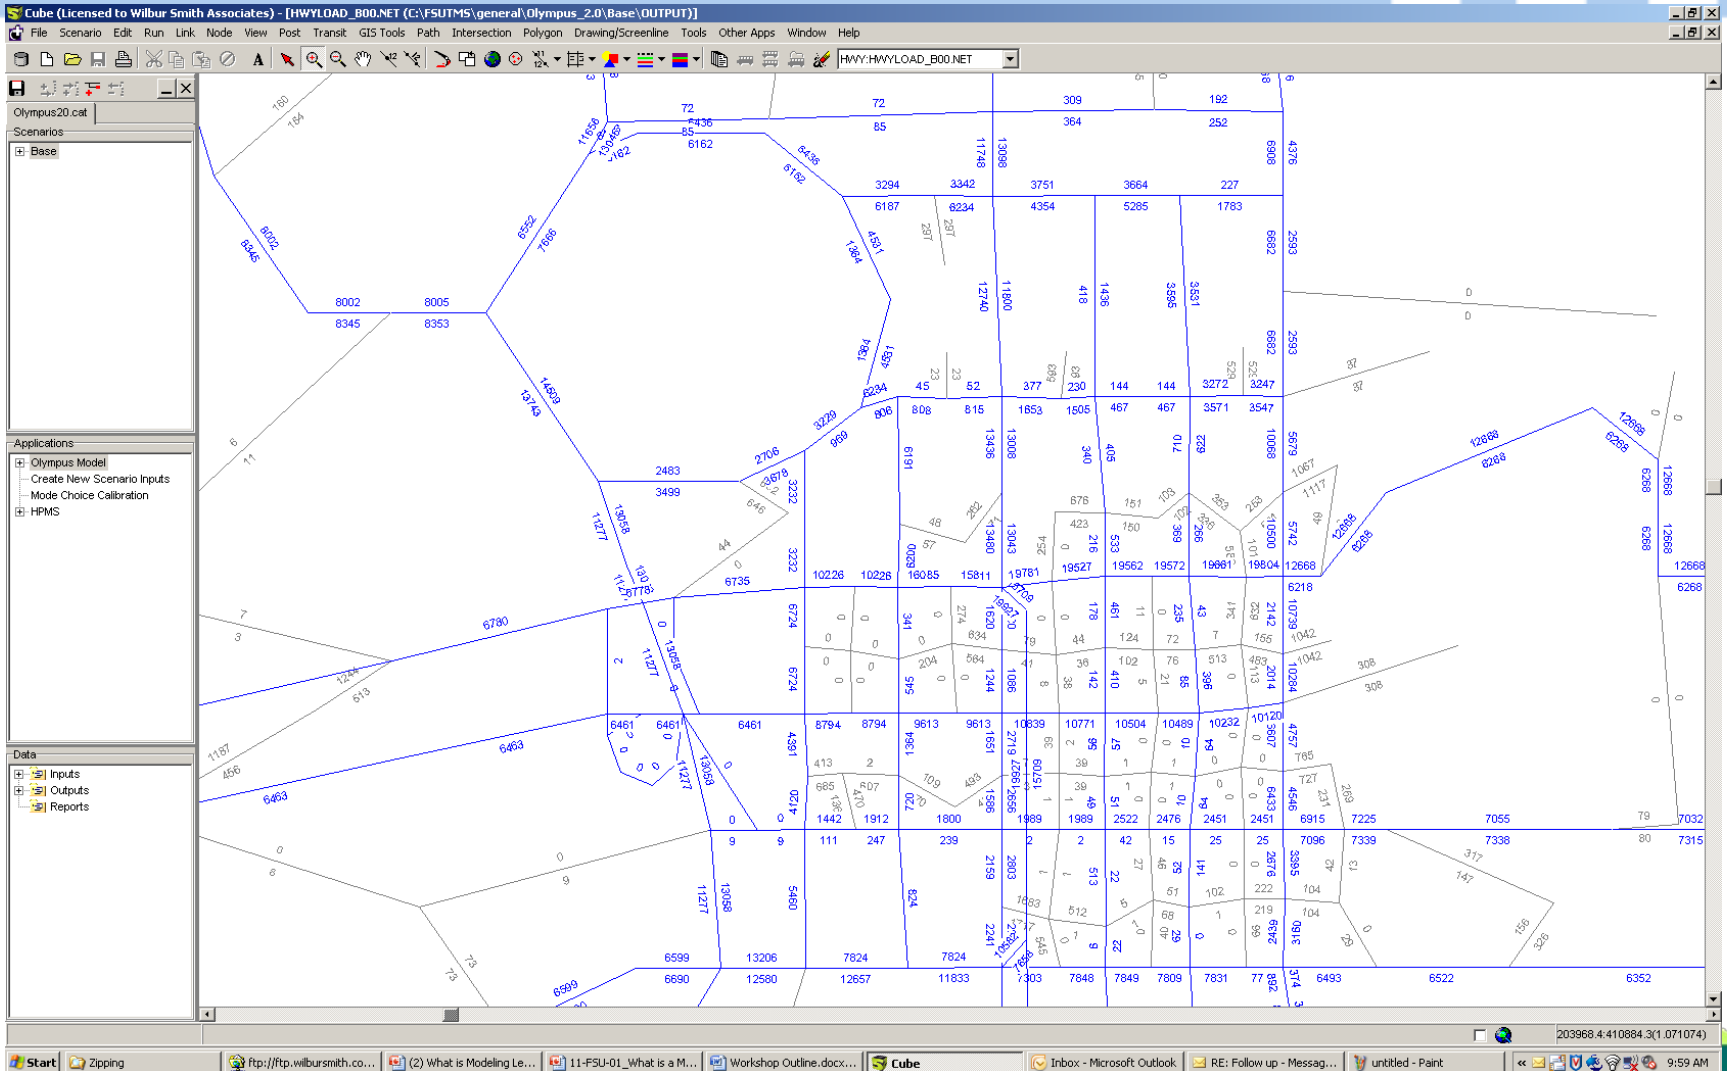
Cube (Licensed to Wilbur Smith Associates) - [HWYLOAD_B00.NET (C:\FSUTMS\general\Olympus_2.0\Base\OUTPUT)]

File Scenario Edit Run Link Node View Post Transit GIS Tools Path Intersection Polygon Drawing/Screenline Tools Other Apps Window Help

HWY:HWYLOAD_B00.NET

Olympus20.cat

Scenarios
Base

Applications
Olympus Model
Create New Scenario Inputs
Mode Choice Calibration
HPMS

Data
Inputs
Outputs
Reports

72 72 309 192
6436 85 364 252
85
6162
3294 3342 3751 3664 227
6187 6234 4354 5285 1783
8002 8005
8345 8353
2483
3499
6780
6463
6463
10226 10226 16085 15811 19781 19527 19562 19572 19661 19604 12668
6218
6268
12668
6268
8794 8794 9613 9613 10839 10771 10504 10489 10232 10120
6461 6461 6461
1442 1912 1800 1989 1989 2522 2476 2451 2451 6915 7225 7055 7032
9 9 111 247 239 2 2 42 15 25 25 7096 7339 7338 7315
6599 13206 7824 7824
6690 12580 12657 11833 7303 7848 7849 7809 7831 77 6493 6522 6352
6735
377 230 144 144 3272 3247
808 815 1853 1505 467 467 3571 3547

203968.4:410884.3(1.071074)

Start Zipping ftp://ftp.wilbursmith.co... (2) What is Modeling Le... 11-FSU-01_What is a M... Workshop Outline.docx... Cube Inbox - Microsoft Outlook RE: Follow up - Messag... untitled - Paint 9:59 AM